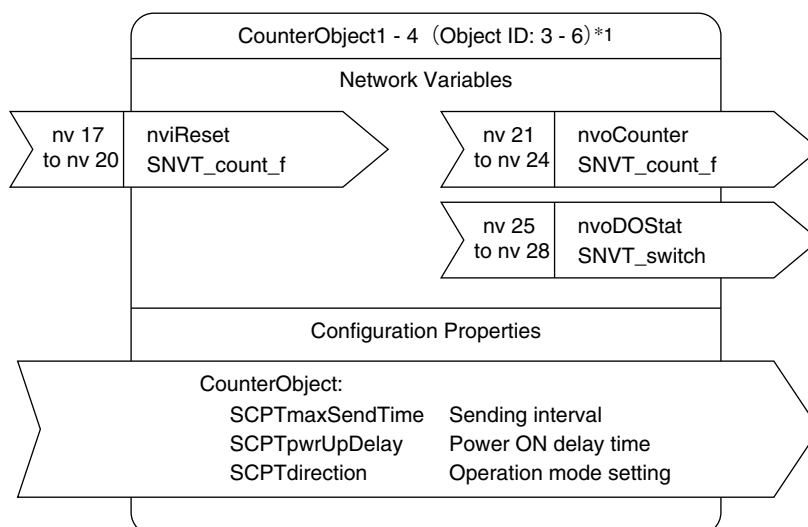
CounterObject1 - 4（Object ID: 3 - 6）*1

Network Variables

nv 17 to nv 20

nviReset
SNVT_count_f

nv 21 to nv 24

nvoCounter
SNVT_count_f

nv 25 to nv 28

nvoDOStat
SNVT_switch

Configuration Properties

CounterObject:
SCPTmaxSendTime Sending interval
SCPTpwrUpDelay Power ON delay time
SCPTdirection Operation mode setting